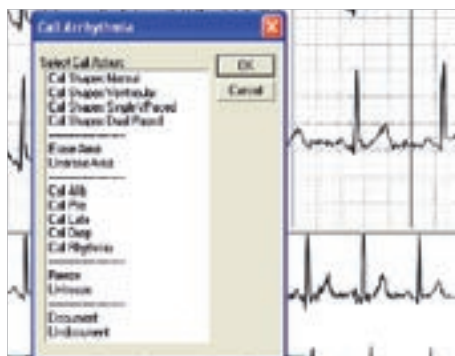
Call Arrhythmia

Select Call Action:
Call Shapes Normal
Call Shapes Ventricular
Call Shapes Single Paced
Call Shapes Dual Paced

Erase beat
Unerase beat

Call Afib
Call Pre
Call Late
Call Drop
Call Rhythms

Pause
Unpause

Document
Undocument

OK
Cancel